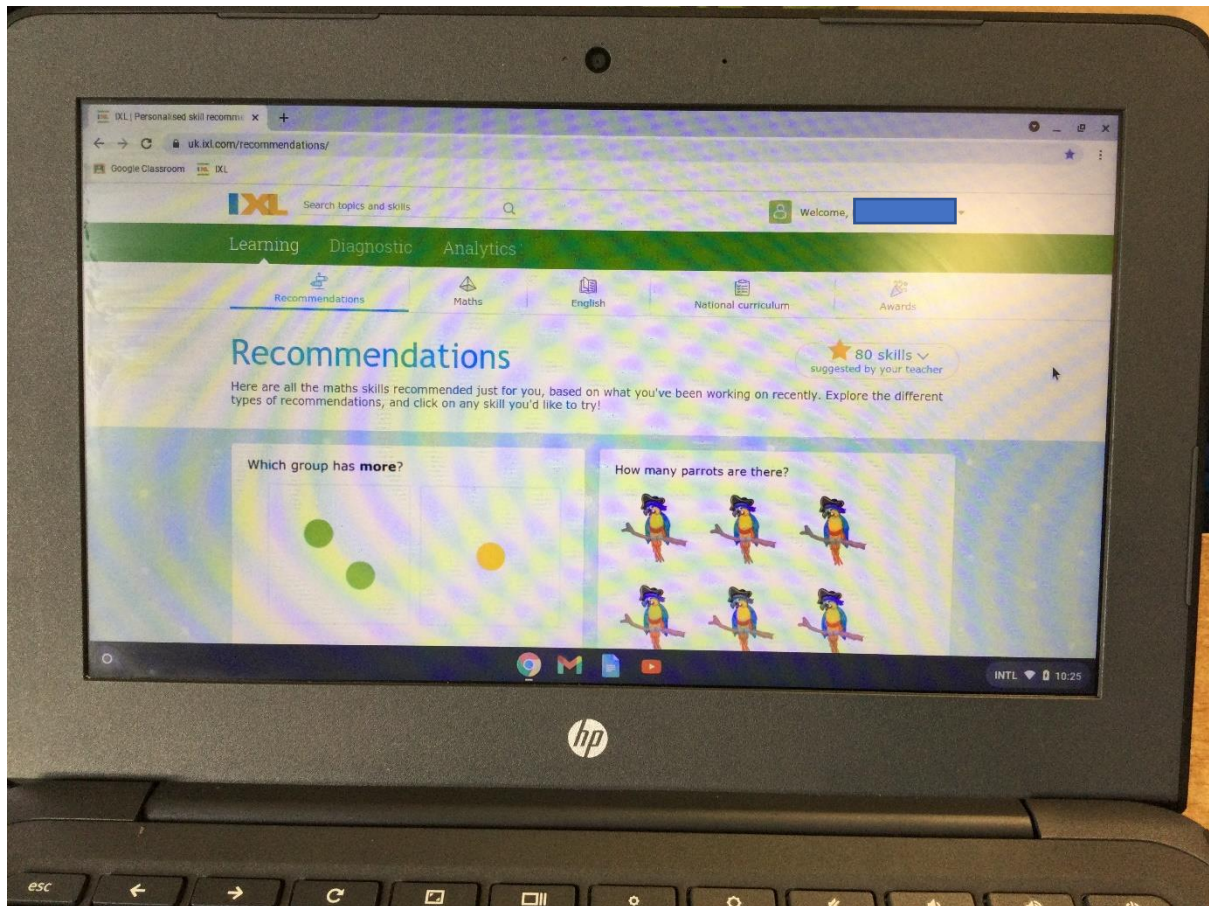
IXL | Personalised skill recomme ×  +

uk.ixl.com/recommendations/

Google Classroom  IXL

IXL  Search topics and skills

Welcome,

Learning  Diagnostic  Analytics

Recommendations  Maths  English  National curriculum  Awards

Recommendations

80 skills
suggested by your teacher

Here are all the maths skills recommended just for you, based on what you've been working on recently. Explore the different types of recommendations, and click on any skill you'd like to try!

Which group has **more**?

How many parrots are there?

INTL 10:25

hp

esc